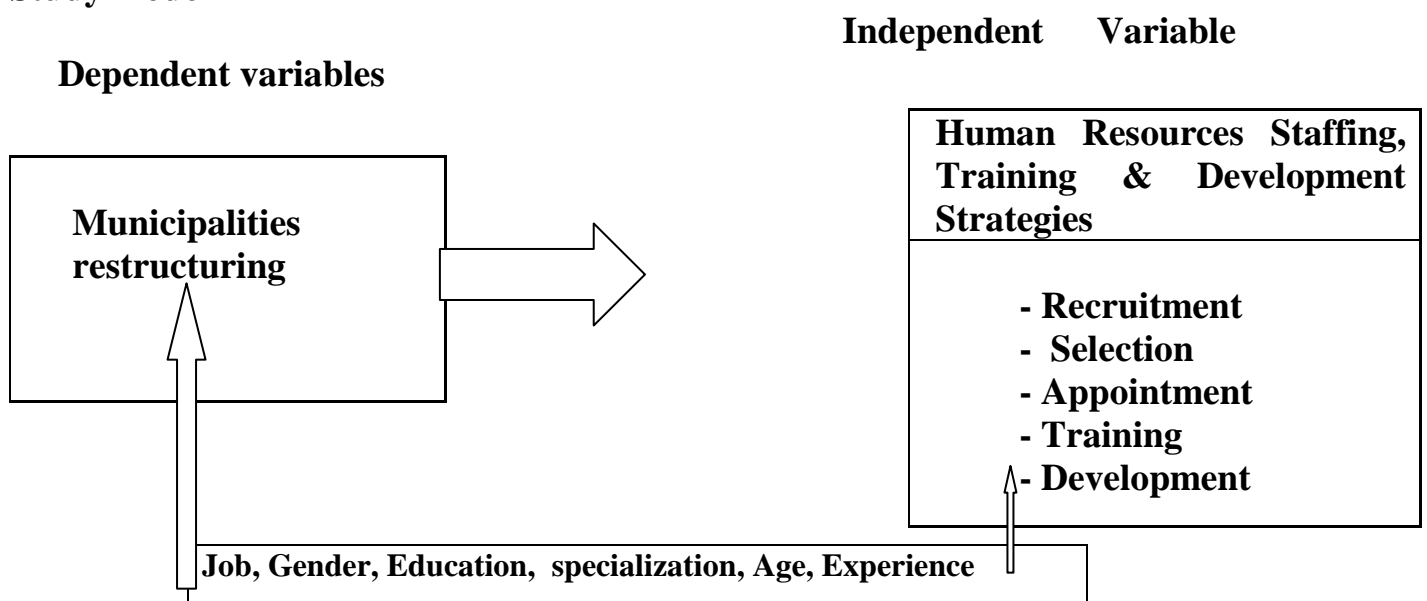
Independent Variable

Dependent variables

Municipalities restructuring

Human Resources Staffing, Training & Development Strategies

- Recruitment
- Selection
- Appointment
- Training
- Development

Job, Gender, Education, specialization, Age, Experience